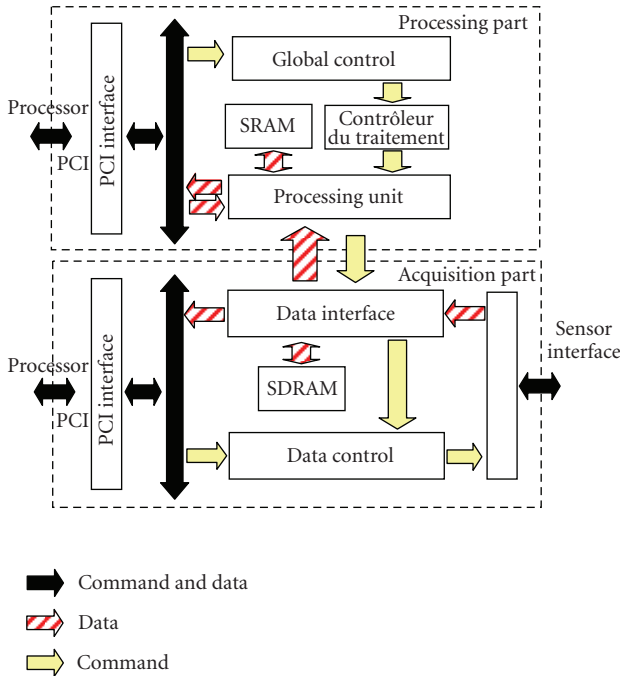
Processing part

Processor

PCI

PCI interface

Global control

SRAM

Contrôleur du traitement

Processing unit

Acquisition part

Data interface

Sensor interface

Processor

PCI

PCI interface

SDRAM

Data control

Command and data

Data

Command